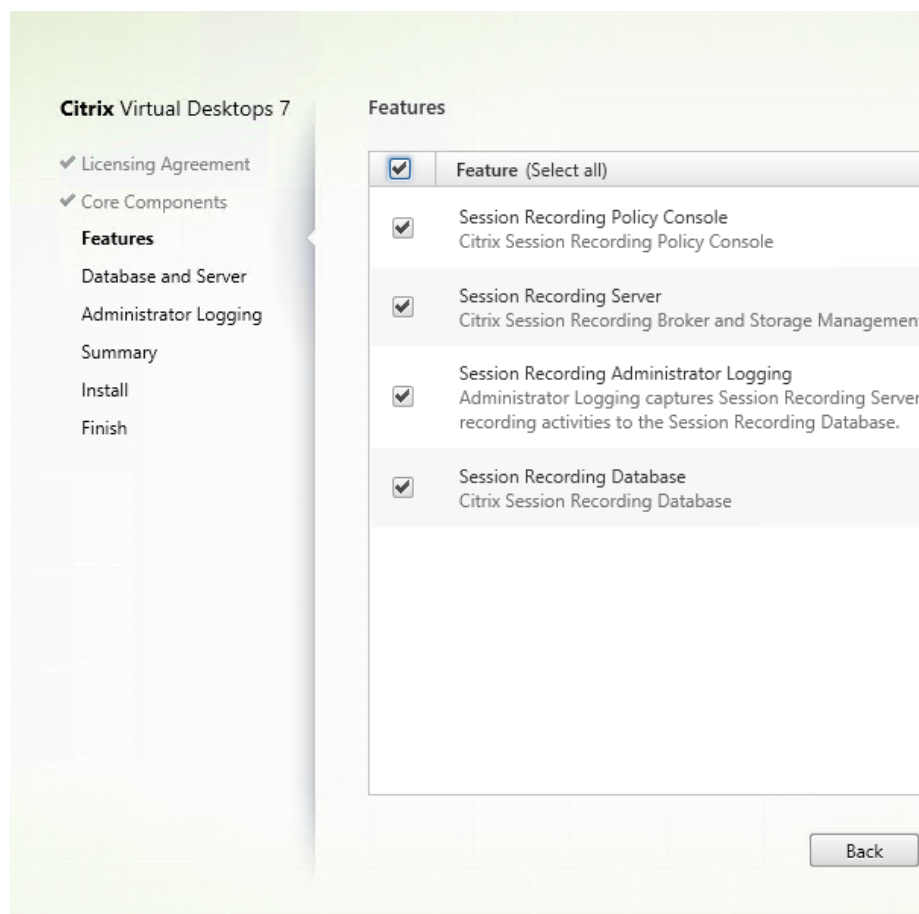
Citrix Virtual Desktops 7

✔ Licensing Agreement
✔ Core Components
Features
Database and Server
Administrator Logging
Summary
Install
Finish

Features

| | Feature (Select all) |
|---|---|
| ✔ | Session Recording Policy Console<br>Citrix Session Recording Policy Console |
| ✔ | Session Recording Server<br>Citrix Session Recording Broker and Storage Managemen |
| ✔ | Session Recording Administrator Logging<br>Administrator Logging captures Session Recording Server recording activities to the Session Recording Database. |
| ✔ | Session Recording Database<br>Citrix Session Recording Database |

Back